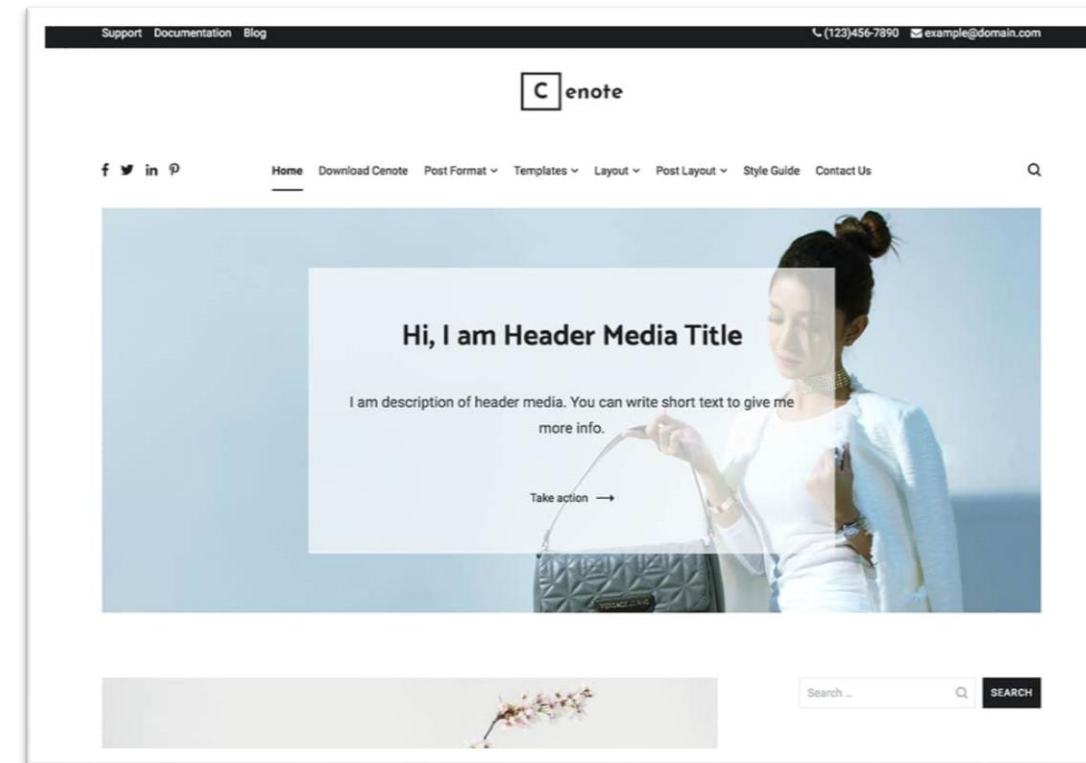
Support Documentation Blog

(123)456-7890 example@domain.com

C enote

Home Download Cenote Post Format Templates Layout Post Layout Style Guide Contact Us

Hi, I am Header Media Title

I am description of header media. You can write short text to give me more info.

Take action ⟶

Search ...

SEARCH